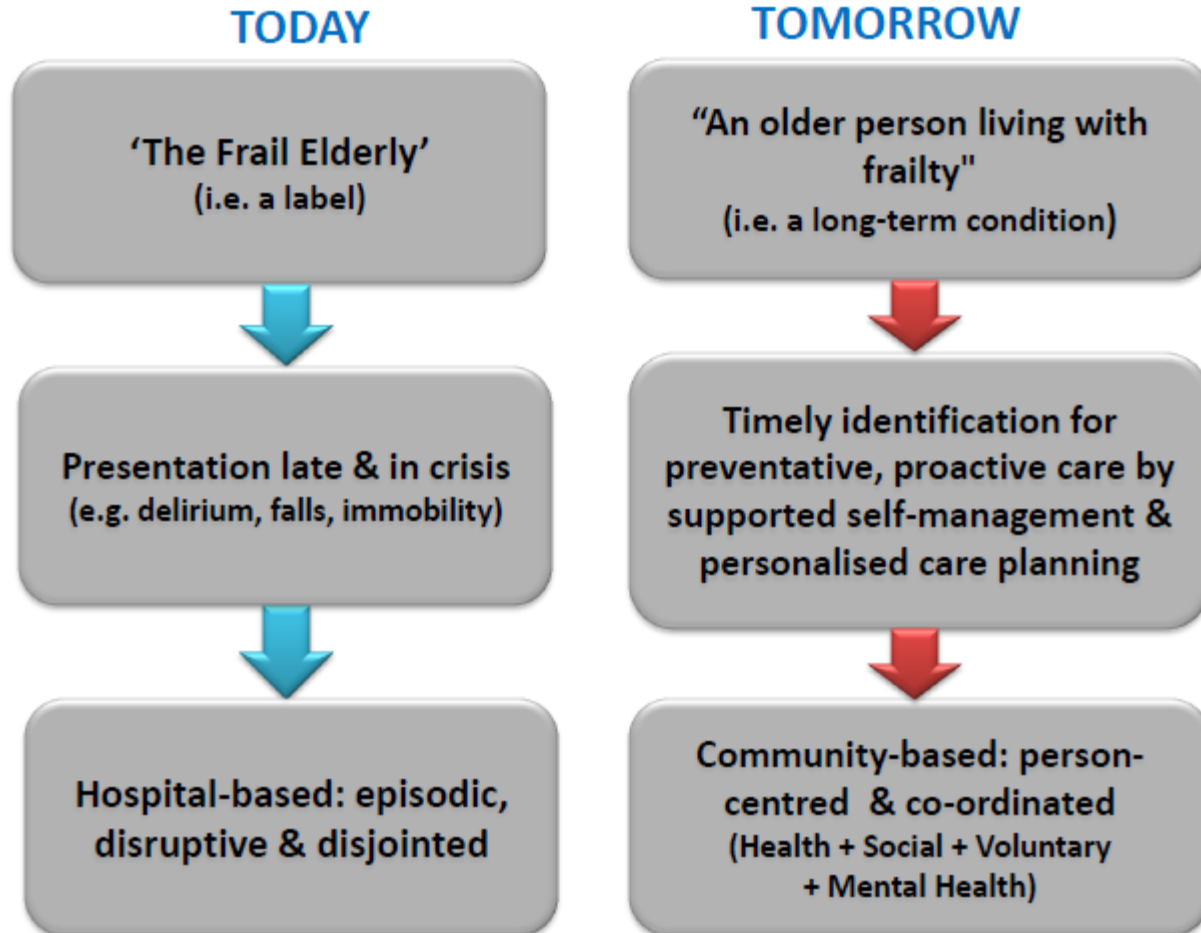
TODAY

'The Frail Elderly'
(i.e. a label)

Presentation late & in crisis
(e.g. delirium, falls, immobility)

Hospital-based: episodic, disruptive & disjointed

TOMORROW

"An older person living with frailty"
(i.e. a long-term condition)

Timely identification for preventative, proactive care by supported self-management & personalised care planning

Community-based: person-centred & co-ordinated
(Health + Social + Voluntary + Mental Health)